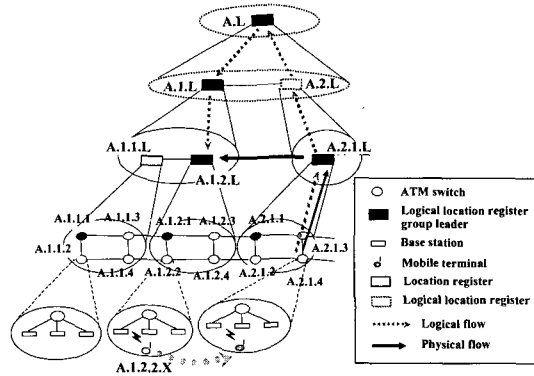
A.L

A.1.L

A.2.L

A.1.1.L

A.1.2.L

A.2.1.L

A.1.1.1

A.1.1.3

A.1.2.1

A.1.2.3

A.2.1.1

A.1.1.2

A.1.1.4

A.1.2.2

A.1.2.4

A.2.1.2

A.2.1.3

A.2.1.4

A.1.2.2.X

ATM switch

Logical location register group leader

Base station

Mobile terminal

Location register

Logical location register

Logical flow

Physical flow